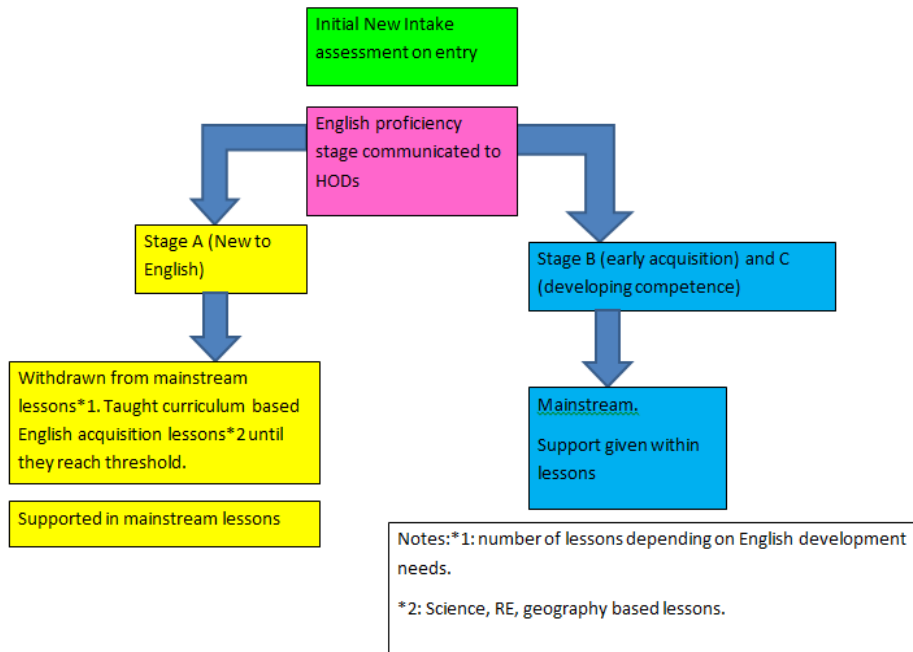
Initial New Intake assessment on entry

English proficiency stage communicated to HODs

Stage A (New to English)

Stage B (early acquisition) and C (developing competence)

Withdrawn from mainstream lessons*1. Taught curriculum based English acquisition lessons*2 until they reach threshold.

Supported in mainstream lessons

Mainstream.

Support given within lessons

Notes:*1: number of lessons depending on English development needs.

*2: Science, RE, geography based lessons.